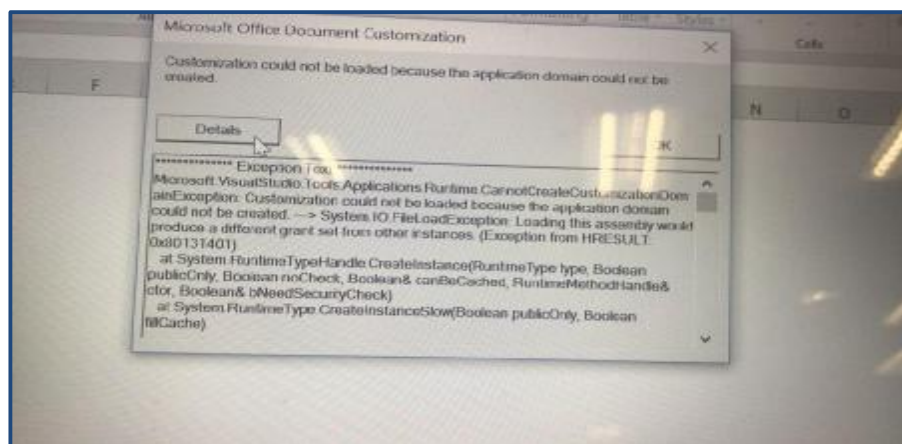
Microsoft Office Document Customization

Customization could not be loaded because the application domain could not be created.

Details

OK

************** Exception Text **************
Microsoft.VisualStudio.Tools.Applications.Runtime.CannotCreateCustomizationDomainException: Customization could not be loaded because the application domain could not be created. ---> System.IO.FileLoadException: Loading this assembly would produce a different grant set from other instances. (Exception from HRESULT: 0x80131401)
at System.RuntimeTypeHandle.CreateInstance(RuntimeType type, Boolean publicOnly, Boolean noCheck, Boolean& canBeCached, RuntimeMethodHandle& ctor, Boolean& bNeedSecurityCheck)
at System.RuntimeType.CreateInstanceSlow(Boolean publicOnly, Boolean fillCache)

F

N

O

Cells